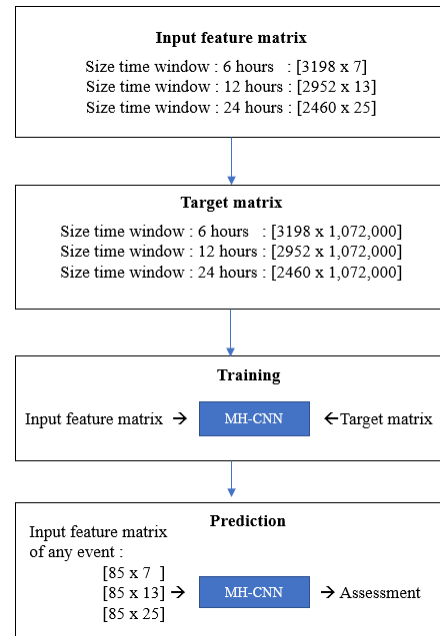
**Input feature matrix**

Size time window : 6 hours : [3198 x 7]
Size time window : 12 hours : [2952 x 13]
Size time window : 24 hours : [2460 x 25]

**Target matrix**

Size time window : 6 hours : [3198 x 1,072,000]
Size time window : 12 hours : [2952 x 1,072,000]
Size time window : 24 hours : [2460 x 1,072,000]

**Training**

Input feature matrix → MH-CNN ← Target matrix

**Prediction**

Input feature matrix of any event :
[85 x 7 ]
[85 x 13]
[85 x 25]

MH-CNN → Assessment